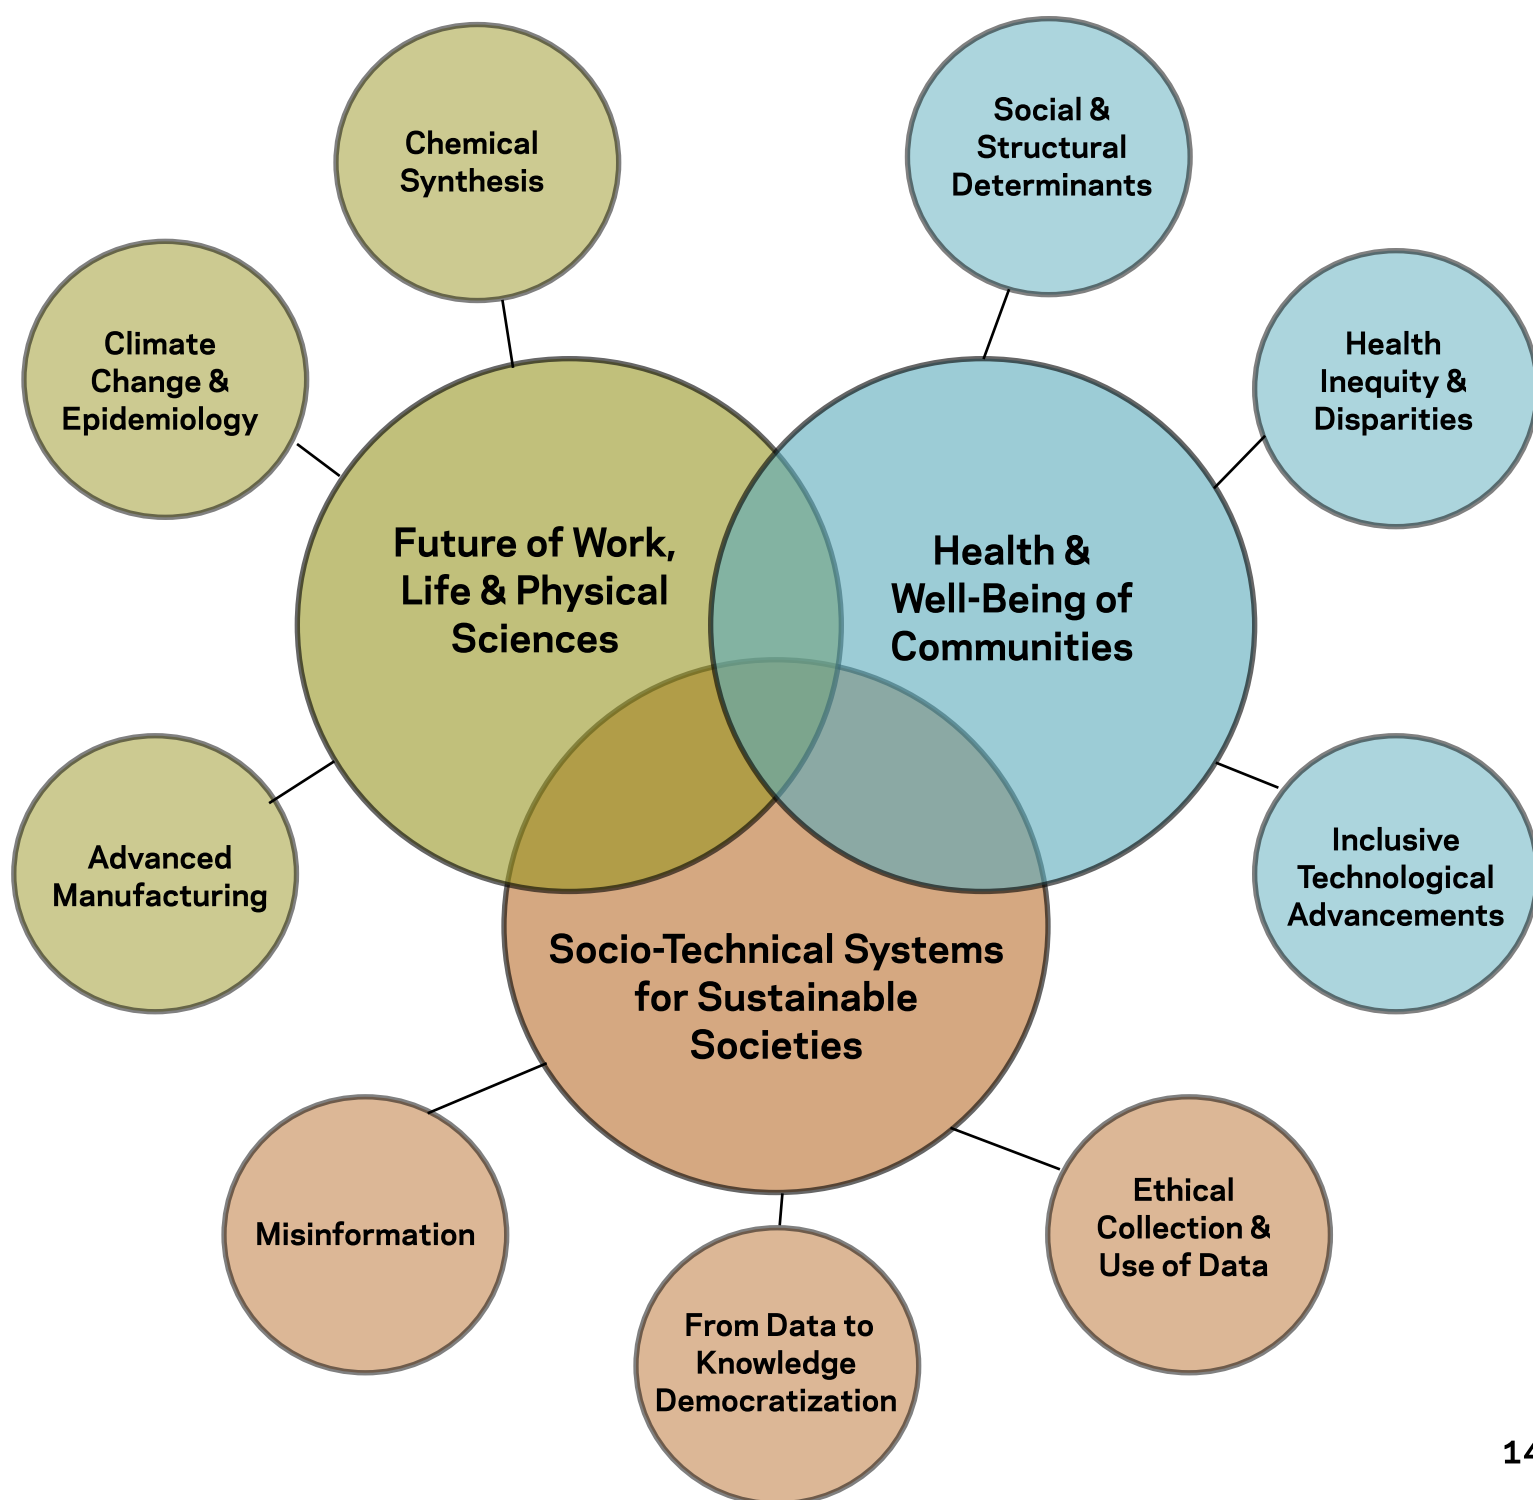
Chemical Synthesis

Social & Structural Determinants

Climate Change & Epidemiology

Health Inequity & Disparities

Future of Work, Life & Physical Sciences

Health & Well-Being of Communities

Advanced Manufacturing

Inclusive Technological Advancements

Socio-Technical Systems for Sustainable Societies

Misinformation

Ethical Collection & Use of Data

From Data to Knowledge Democratization

14